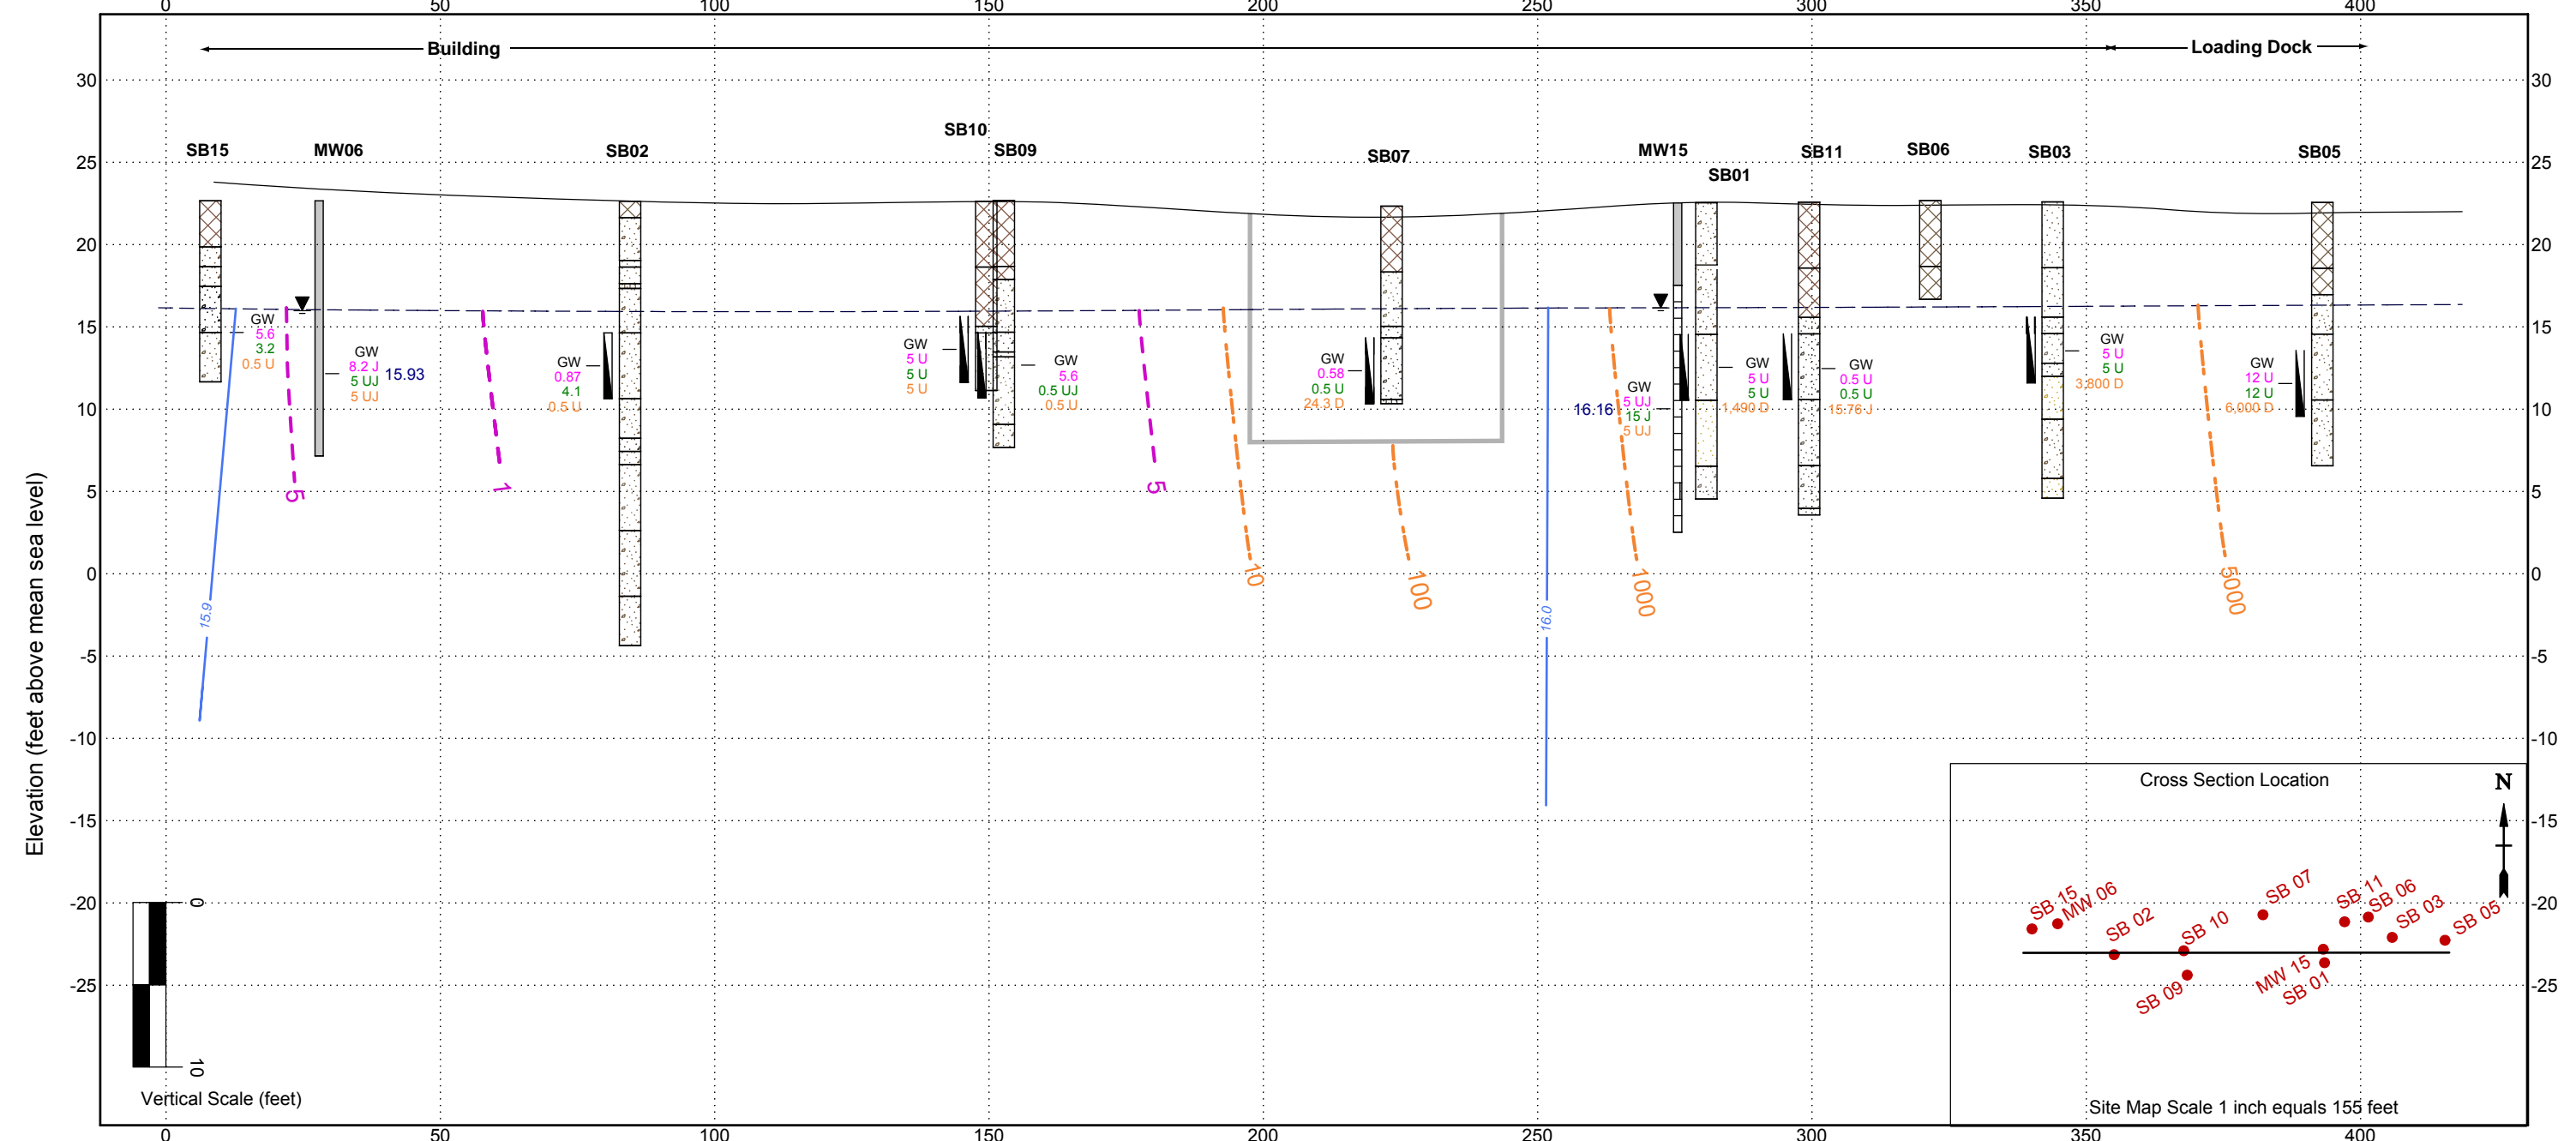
0 50 100 150 200 250 300 350 400

Building

Loading Dock

30 25 20 15 10 5 0 -5 -10 -15 -20 -25

Elevation (feet above mean sea level)

SB15 MW06 SB02 SB10 SB09 SB07 MW15 SB01 SB11 SB06 SB03 SB05

GW
5.6
3.2
0.5 U

GW
8.2 J
5 UJ
5 UJ

15.93

GW
0.87
4.1
0.5 U

GW
5 U
5 U
5 U

GW
5.6
0.5 UJ
0.5 U

GW
0.58
0.5 U
24.3 D

GW
5 UJ
15 J
5 UJ

16.16

GW
5 U
5 U
1,490 D

GW
0.5 U
0.5 U
15.76 J

GW
5 U
5 U
3,800 D

GW
12 U
12 U
6,000 D

5 1 5 10 100 1000 5000

15.9 16.0

0
10
Vertical Scale (feet)

Cross Section Location

N

SB 15 MW 06 SB 02 SB 10 SB 07 SB 11 SB 06 SB 03 SB 05 SB 09 MW 15 SB 01

Site Map Scale 1 inch equals 155 feet

0 50 100 150 200 250 300 350 400